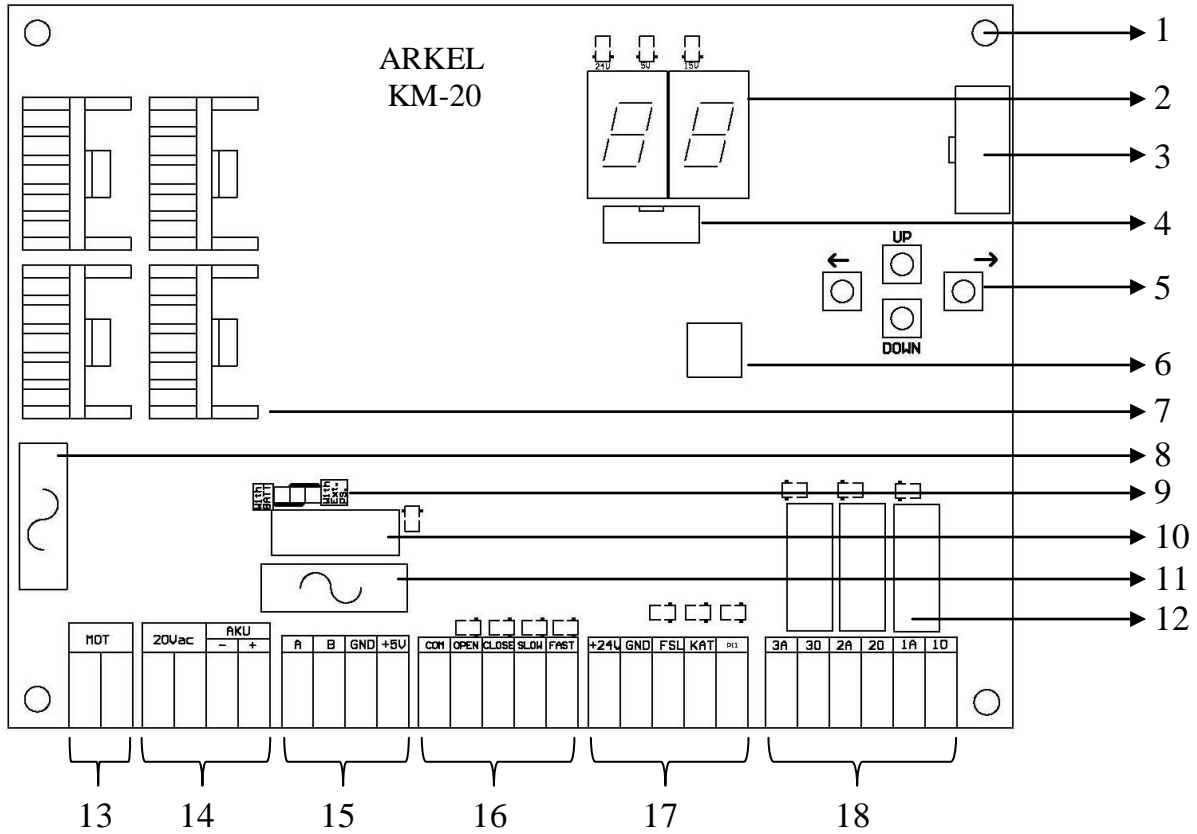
ARKEL
KM-20

24V 5V 15V

UP
←
→
DOWN

With BATT
With Ext. PS.

1
2
3
4
5
6
7
8
9
10
11
12

| MOT | |
|---|---|

| 20Vac | AKU – | + |
|---|---|---|

| A | B | GND | +5V |
|---|---|---|---|

| COM | OPEN | CLOSE | SLOW | FAST |
|---|---|---|---|---|

| +24V | GND | FSL | KAT | PI1 |
|---|---|---|---|---|

| 3A | 3O | 2A | 2O | 1A | 1O |
|---|---|---|---|---|---|

13 14 15 16 17 18